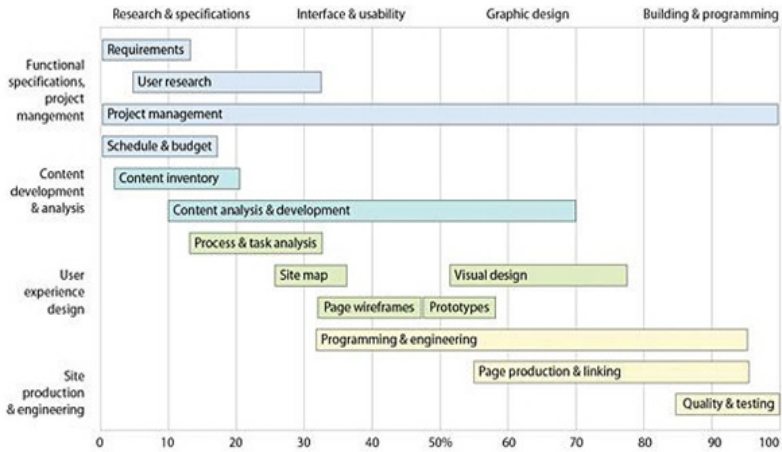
Research & specifications | Interface & usability | Graphic design | Building & programming

Functional specifications, project mangement

Requirements

User research

Project management

Schedule & budget

Content development & analysis

Content inventory

Content analysis & development

Process & task analysis

User experience design

Site map

Visual design

Page wireframes

Prototypes

Programming & engineering

Site production & engineering

Page production & linking

Quality & testing

0 10 20 30 40 50% 60 70 80 90 100